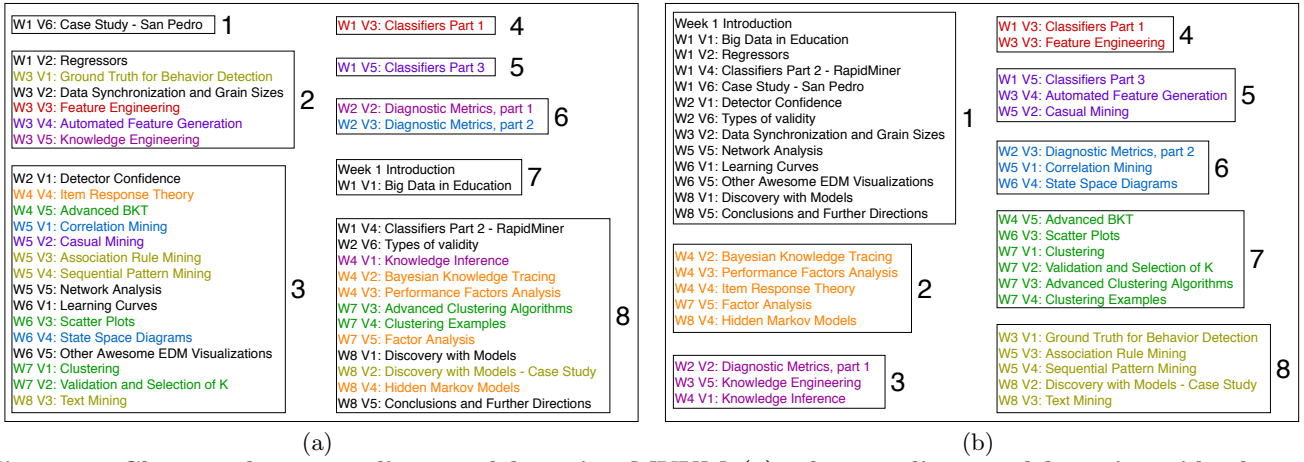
W1 V6: Case Study - San Pedro 1

W1 V2: Regressors
W3 V1: Ground Truth for Behavior Detection
W3 V2: Data Synchronization and Grain Sizes
W1 V3: Feature Engineering
W3 V4: Automated Feature Generation
W3 V5: Knowledge Engineering
2

W2 V1: Detector Confidence
W4 V4: Item Response Theory
W4 V5: Advanced BKT
W5 V1: Correlation Mining
W5 V2: Casual Mining
W5 V3: Association Rule Mining
W5 V4: Sequential Pattern Mining
W5 V5: Network Analysis
W6 V1: Learning Curves
W6 V3: Scatter Plots
W6 V4: State Space Diagrams
W6 V5: Other Awesome EDM Visualizations
W7 V1: Clustering
W7 V2: Validation and Selection of K
W8 V3: Text Mining
3

W1 V3: Classifiers Part 1 4

W1 V5: Classifiers Part 3 5

W2 V2: Diagnostic Metrics, part 1
W2 V3: Diagnostic Metrics, part 2
6

Week 1 Introduction
W1 V1: Big Data in Education
7

W1 V4: Classifiers Part 2 - RapidMiner
W2 V6: Types of validity
W4 V1: Knowledge Inference
W4 V2: Bayesian Knowledge Tracing
W4 V3: Performance Factors Analysis
W7 V3: Advanced Clustering Algorithms
W7 V4: Clustering Examples
W7 V5: Factor Analysis
W8 V1: Discovery with Models
W8 V2: Discovery with Models - Case Study
W8 V4: Hidden Markov Models
W8 V5: Conclusions and Further Directions
8

(a)

Week 1 Introduction
W1 V1: Big Data in Education
W1 V2: Regressors
W1 V4: Classifiers Part 2 - RapidMiner
W1 V6: Case Study - San Pedro
W2 V1: Detector Confidence
W2 V6: Types of validity
W3 V2: Data Synchronization and Grain Sizes
W5 V5: Network Analysis
W6 V1: Learning Curves
W6 V5: Other Awesome EDM Visualizations
W8 V1: Discovery with Models
W8 V5: Conclusions and Further Directions
1

W4 V2: Bayesian Knowledge Tracing
W4 V3: Performance Factors Analysis
W4 V4: Item Response Theory
W7 V5: Factor Analysis
W8 V4: Hidden Markov Models
2

W2 V2: Diagnostic Metrics, part 1
W3 V5: Knowledge Engineering
W4 V1: Knowledge Inference
3

W1 V3: Classifiers Part 1
W3 V3: Feature Engineering
4

W1 V5: Classifiers Part 3
W3 V4: Automated Feature Generation
W5 V2: Casual Mining
5

W2 V3: Diagnostic Metrics, part 2
W5 V1: Correlation Mining
W6 V4: State Space Diagrams
6

W4 V5: Advanced BKT
W6 V3: Scatter Plots
W7 V1: Clustering
W7 V2: Validation and Selection of K
W7 V3: Advanced Clustering Algorithms
W7 V4: Clustering Examples
7

W3 V1: Ground Truth for Behavior Detection
W5 V3: Association Rule Mining
W5 V4: Sequential Pattern Mining
W8 V2: Discovery with Models - Case Study
W8 V3: Text Mining
8

(b)